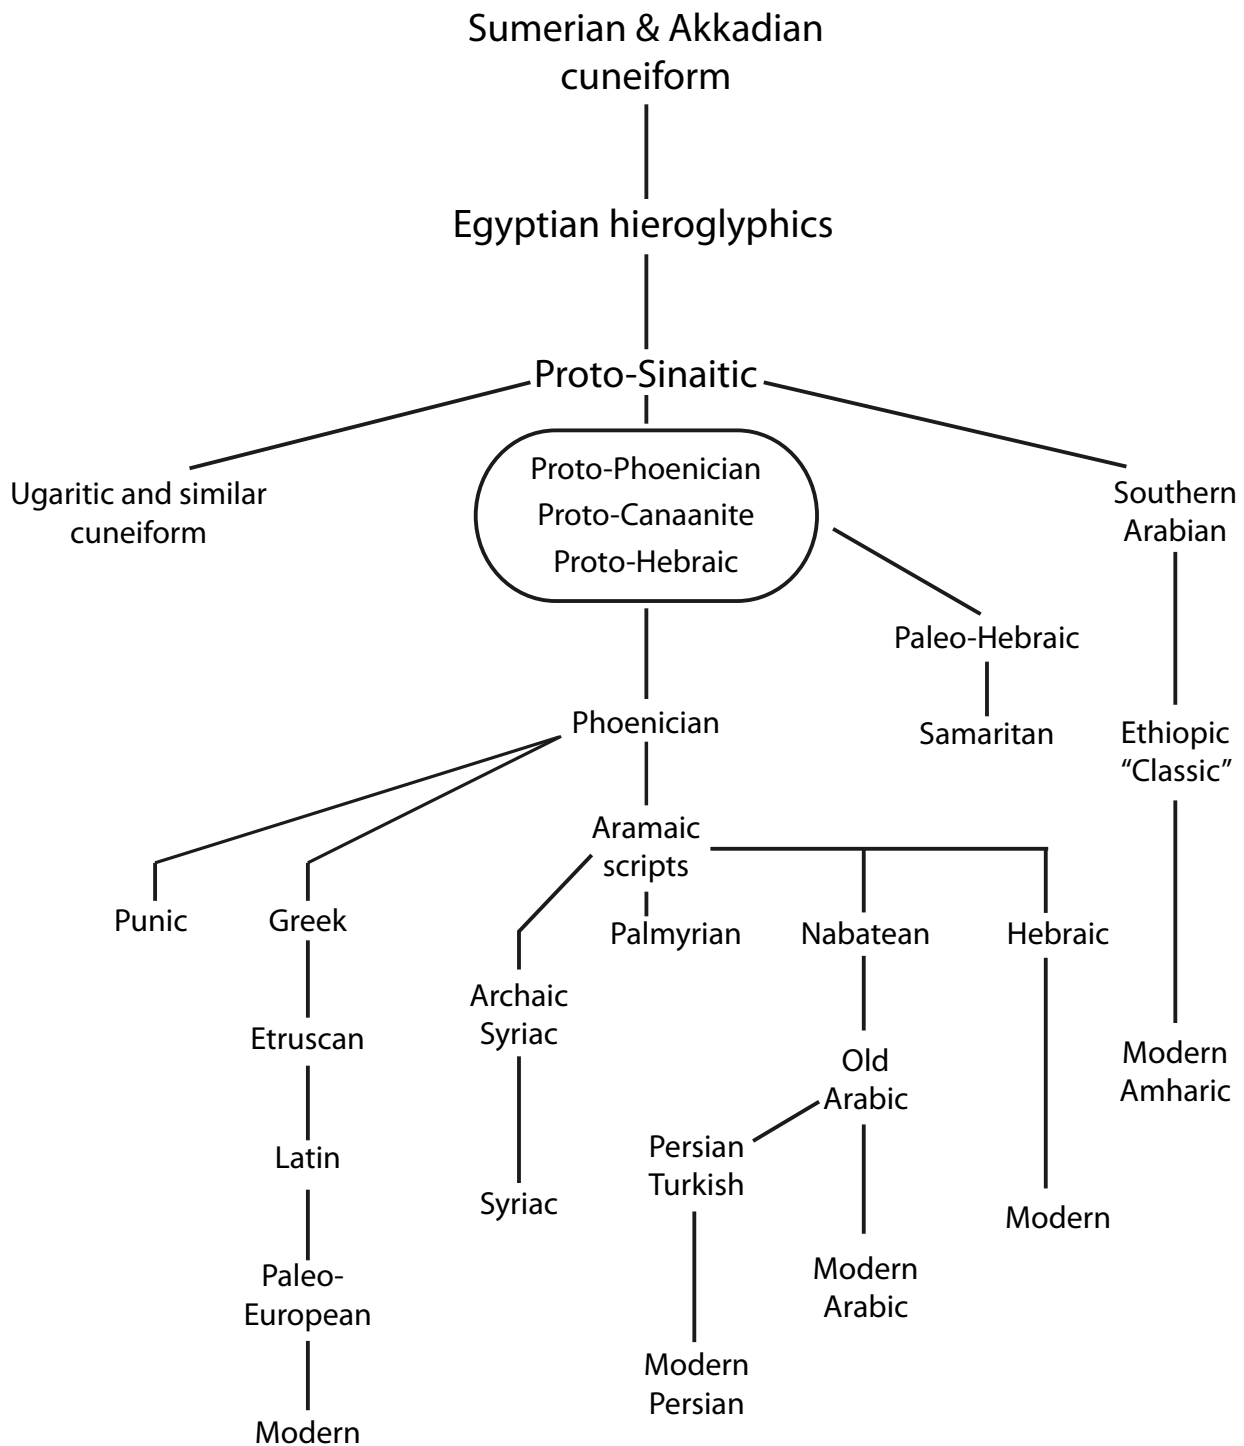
Sumerian & Akkadian cuneiform

Egyptian hieroglyphics

Proto-Sinaitic

Ugaritic and similar cuneiform

Proto-Phoenician
Proto-Canaanite
Proto-Hebraic

Southern Arabian

Paleo-Hebraic

Samaritan

Phoenician

Ethiopic "Classic"

Aramaic scripts

Punic

Greek

Palmyrian

Nabatean

Hebraic

Archaic Syriac

Etruscan

Old Arabic

Modern Amharic

Persian Turkish

Latin

Syriac

Modern

Modern Arabic

Paleo-European

Modern Persian

Modern